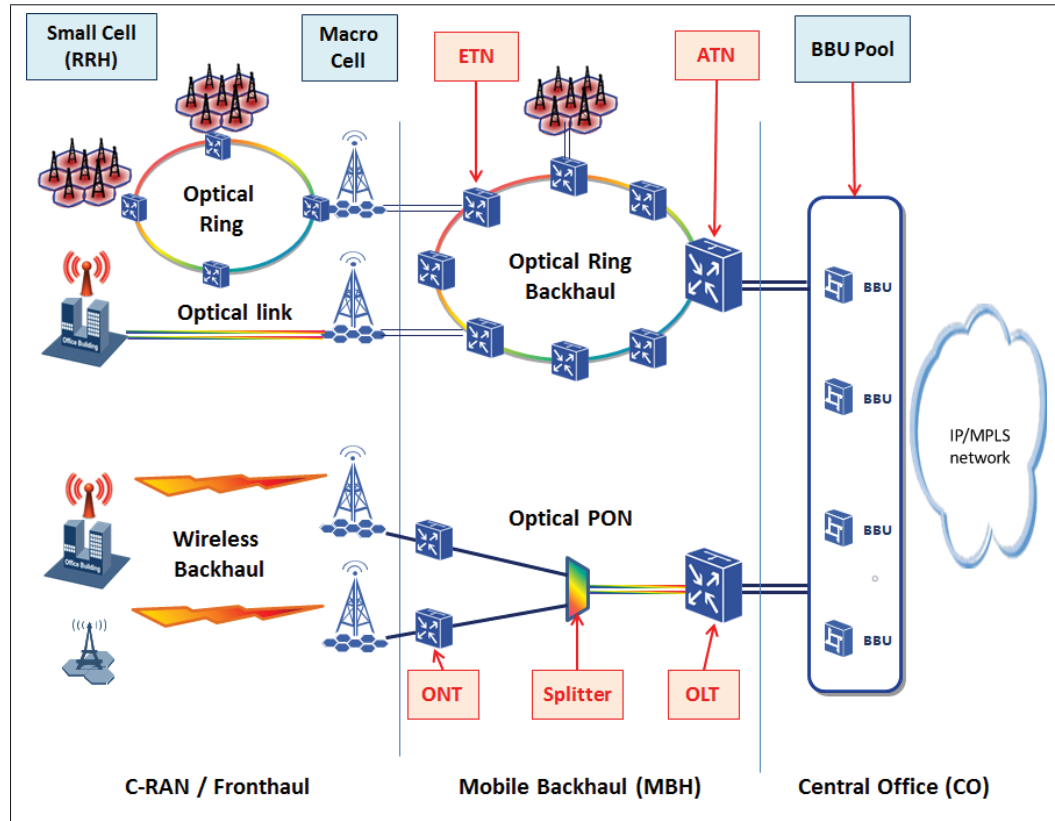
Small Cell (RRH)

Macro Cell

ETN

ATN

BBU Pool

Optical Ring

Optical Ring Backhaul

Optical link

Office Building

BBU

BBU

IP/MPLS network

BBU

BBU

Wireless Backhaul

Office Building

Optical PON

ONT

Splitter

OLT

C-RAN / Fronthaul

Mobile Backhaul (MBH)

Central Office (CO)